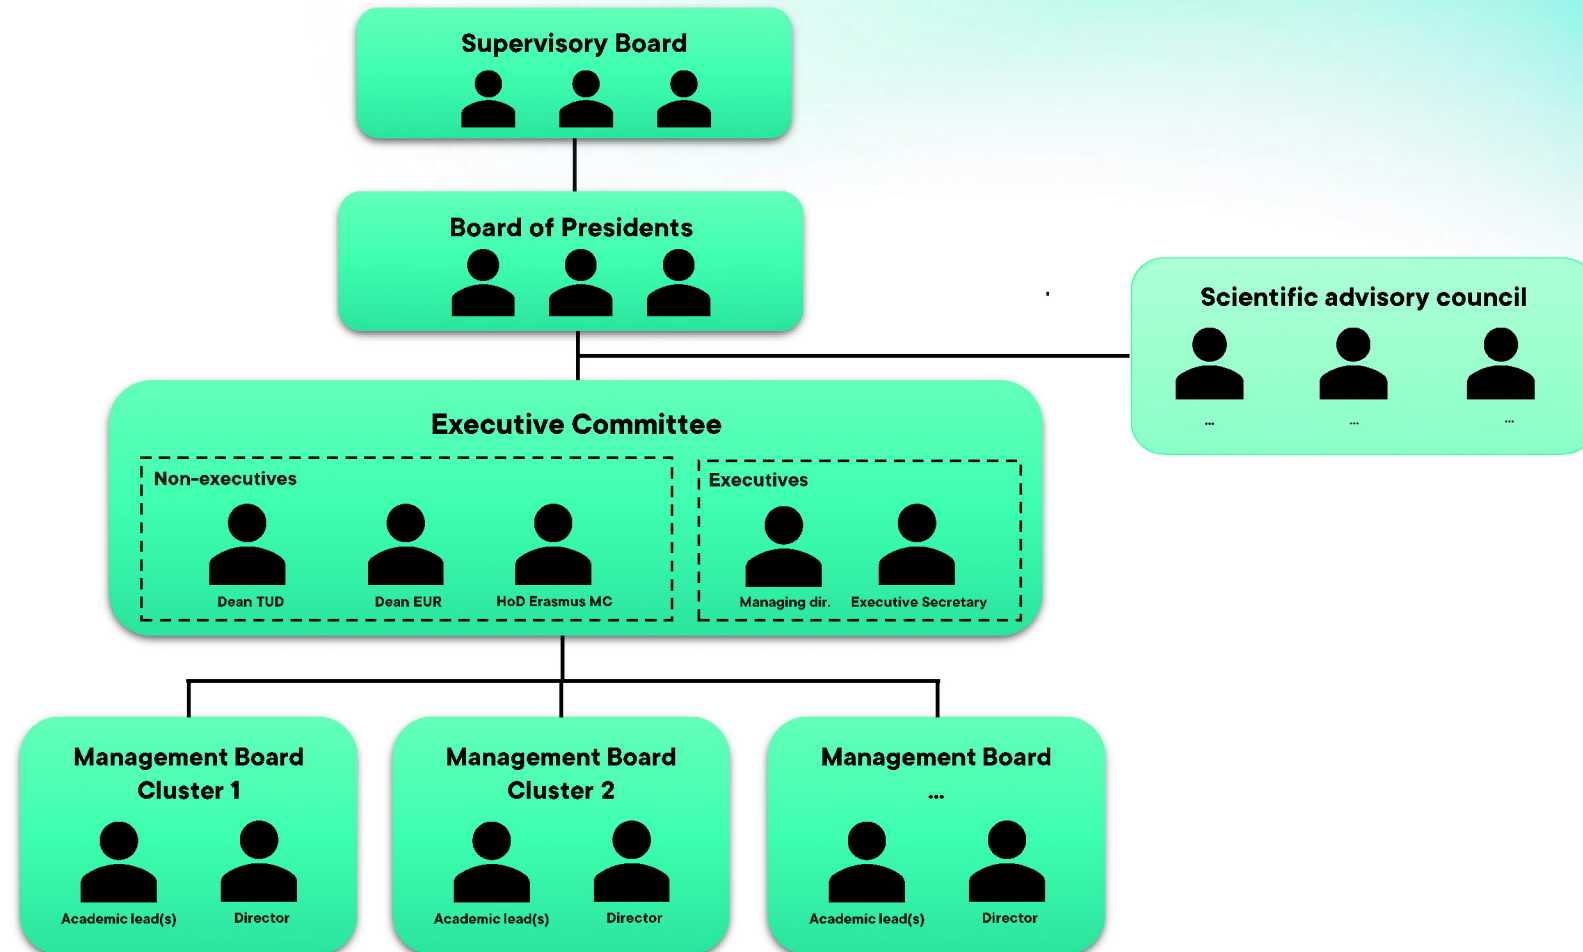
Supervisory Board

Board of Presidents

Scientific advisory council

... ... ...

Executive Committee

Non-executives

Dean TUD Dean EUR HoD Erasmus MC

Executives

Managing dir. Executive Secretary

Management Board Cluster 1

Academic lead(s) Director

Management Board Cluster 2

Academic lead(s) Director

Management Board ...

Academic lead(s) Director